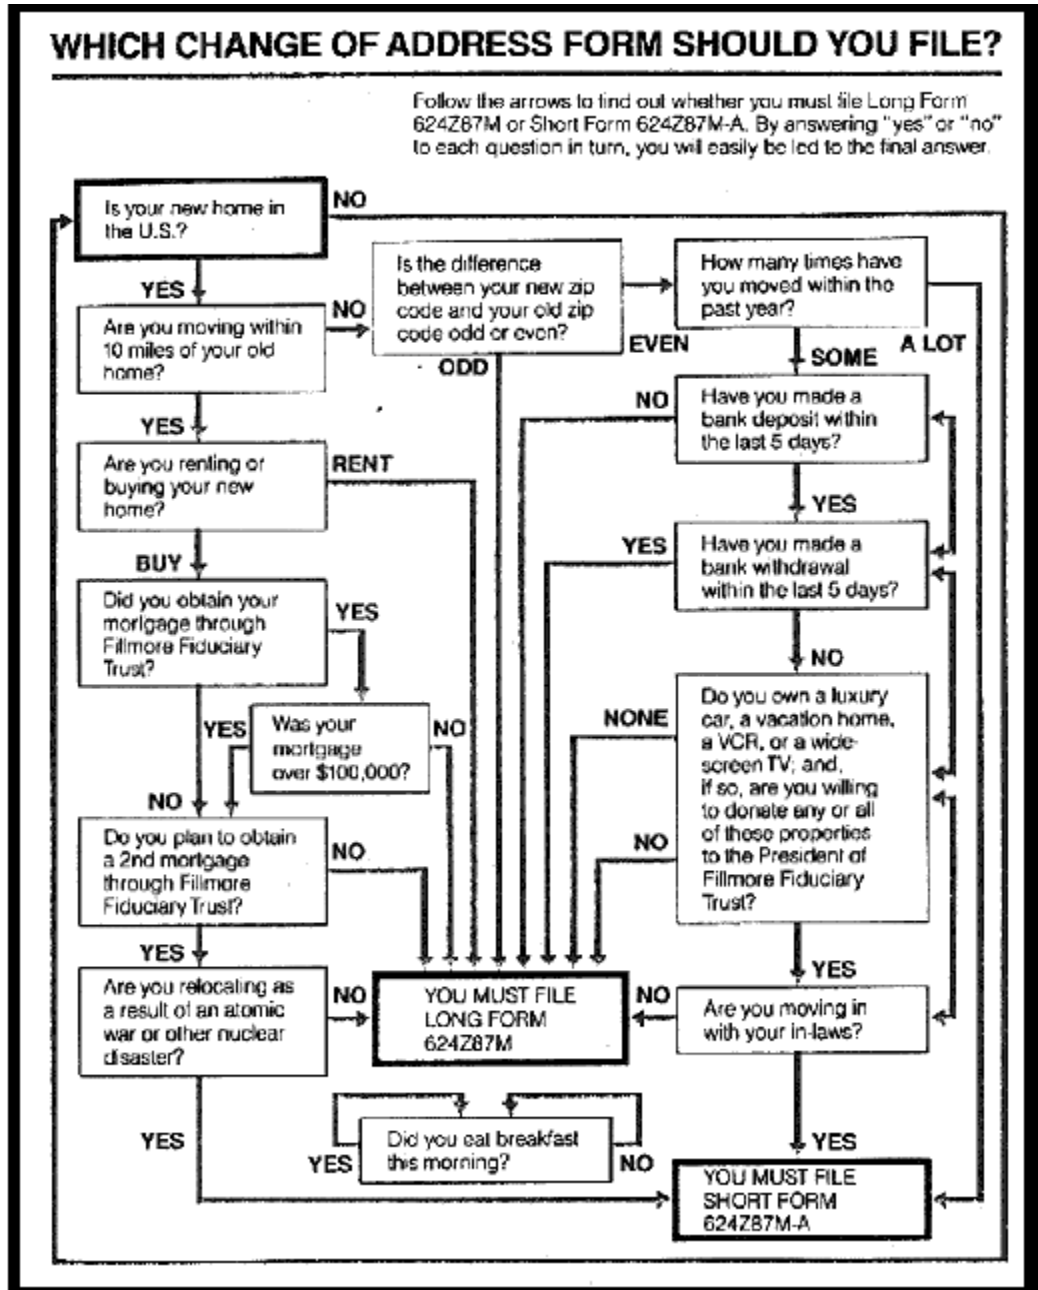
WHICH CHANGE OF ADDRESS FORM SHOULD YOU FILE?

Follow the arrows to find out whether you must file Long Form 624Z87M or Short Form 624Z87M-A. By answering "yes" or "no" to each question in turn, you will easily be led to the final answer.

Is your new home in the U.S.?

NO

YES

Are you moving within 10 miles of your old home?

NO

Is the difference between your new zip code and your old zip code odd or even?

ODD

EVEN

How many times have you moved within the past year?

SOME

A LOT

YES

Are you renting or buying your new home?

RENT

NO

Have you made a bank deposit within the last 5 days?

YES

BUY

YES

Have you made a bank withdrawal within the last 5 days?

Did you obtain your mortgage through Fillmore Fiduciary Trust?

YES

NO

YES

Was your mortgage over $100,000?

NO

NONE

Do you own a luxury car, a vacation home, a VCR, or a wide-screen TV; and, if so, are you willing to donate any or all of these properties to the President of Fillmore Fiduciary Trust?

NO

Do you plan to obtain a 2nd mortgage through Fillmore Fiduciary Trust?

NO

NO

YES

YES

Are you relocating as a result of an atomic war or other nuclear disaster?

NO

YOU MUST FILE LONG FORM 624Z87M

NO

Are you moving in with your in-laws?

YES

YES

Did you eat breakfast this morning?

YES

NO

YES

YOU MUST FILE SHORT FORM 624Z87M-A